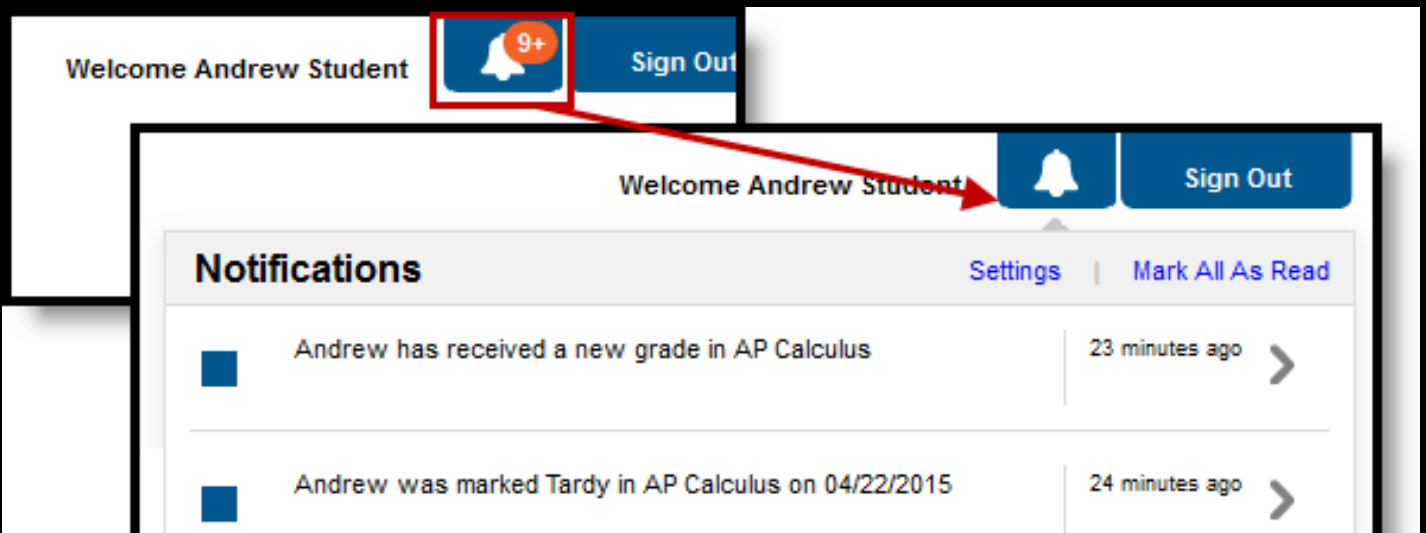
Welcome Andrew Student

9+

Sign Out

Welcome Andrew Student

Sign Out

Notifications

Settings | Mark All As Read

Andrew has received a new grade in AP Calculus

23 minutes ago

Andrew was marked Tardy in AP Calculus on 04/22/2015

24 minutes ago